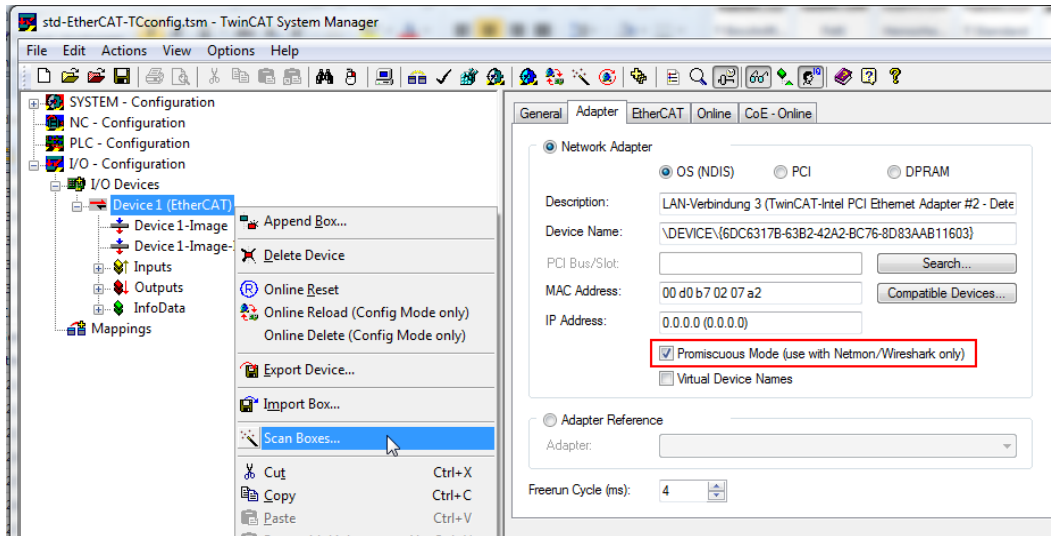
std-EtherCAT-TCconfig.tsm - TwinCAT System Manager

File Edit Actions View Options Help

SYSTEM - Configuration
NC - Configuration
PLC - Configuration
I/O - Configuration
I/O Devices
Device 1 (EtherCAT)
Device 1-Image
Device 1-Image-
Inputs
Outputs
InfoData
Mappings

Append Box...
Delete Device
Online Reset
Online Reload (Config Mode only)
Online Delete (Config Mode only)
Export Device...
Import Box...
Scan Boxes...
Cut Ctrl+X
Copy Ctrl+C
Paste Ctrl+V

General | Adapter | EtherCAT | Online | CoE - Online

Network Adapter
OS (NDIS) PCI DPRAM
Description: LAN-Verbindung 3 (TwinCAT-Intel PCI Ethernet Adapter #2 - Dete
Device Name: \DEVICE\{6DC6317B-63B2-42A2-BC76-8D83AAB11603}
PCI Bus/Slot: Search...
MAC Address: 00 d0 b7 02 07 a2 Compatible Devices...
IP Address: 0.0.0.0 (0.0.0.0)
Promiscuous Mode (use with Netmon/Wireshark only)
Virtual Device Names

Adapter Reference
Adapter:

Freerun Cycle (ms): 4